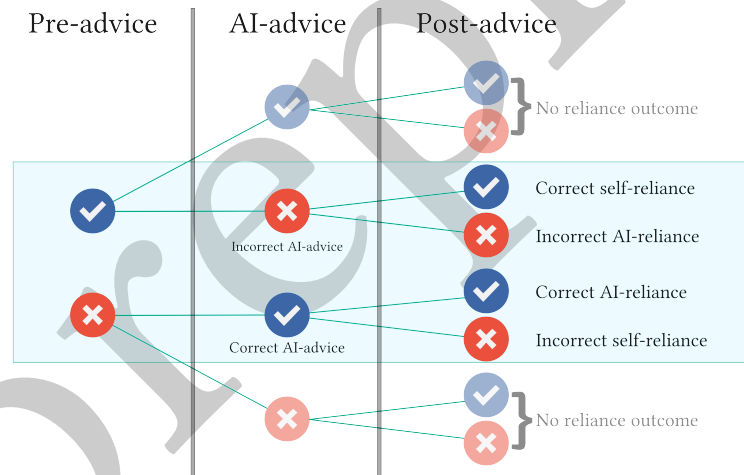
Pre-advice

AI-advice

Post-advice

No reliance outcome

Correct self-reliance

Incorrect AI-advice

Incorrect AI-reliance

Correct AI-reliance

Correct AI-advice

Incorrect self-reliance

No reliance outcome